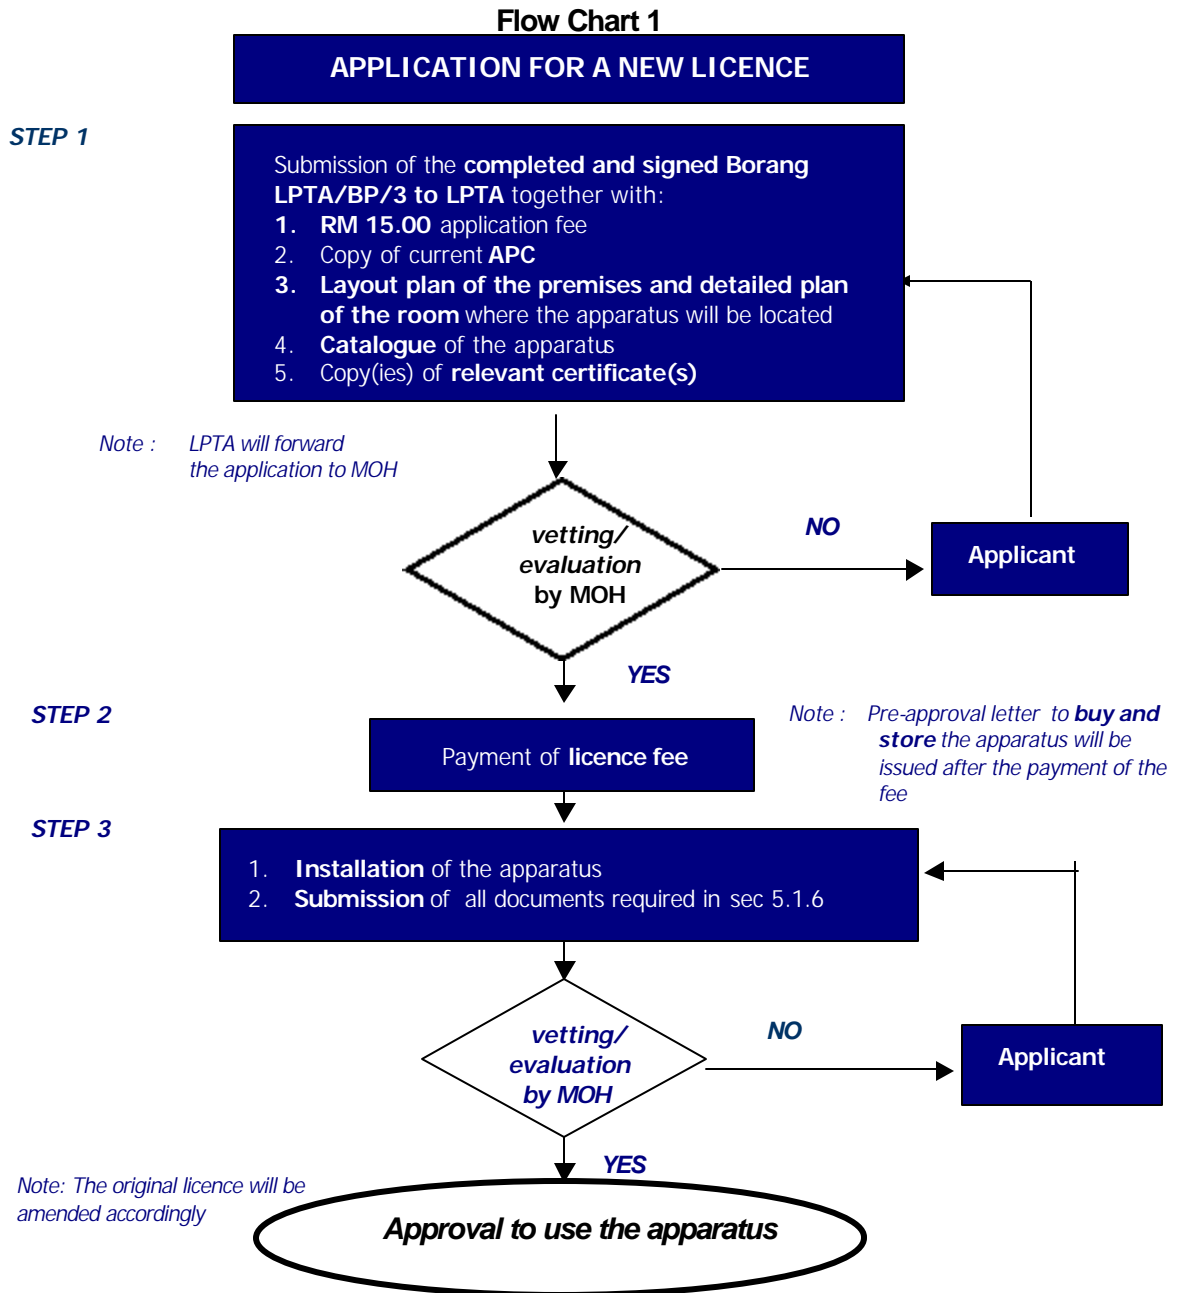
Flow Chart 1

APPLICATION FOR A NEW LICENCE

STEP 1

Submission of the **completed and signed Borang LPTA/BP/3 to LPTA** together with:
1. RM 15.00 application fee
2. Copy of current APC
3. Layout plan of the premises and detailed plan of the room where the apparatus will be located
4. Catalogue of the apparatus
5. Copy(ies) of relevant certificate(s)

Note : LPTA will forward the application to MOH

vetting/ evaluation by MOH

NO

Applicant

YES

STEP 2

Payment of licence fee

Note : Pre-approval letter to buy and store the apparatus will be issued after the payment of the fee

STEP 3

1. Installation of the apparatus
2. Submission of all documents required in sec 5.1.6

vetting/ evaluation by MOH

NO

Applicant

YES

Note: The original licence will be amended accordingly

Approval to use the apparatus